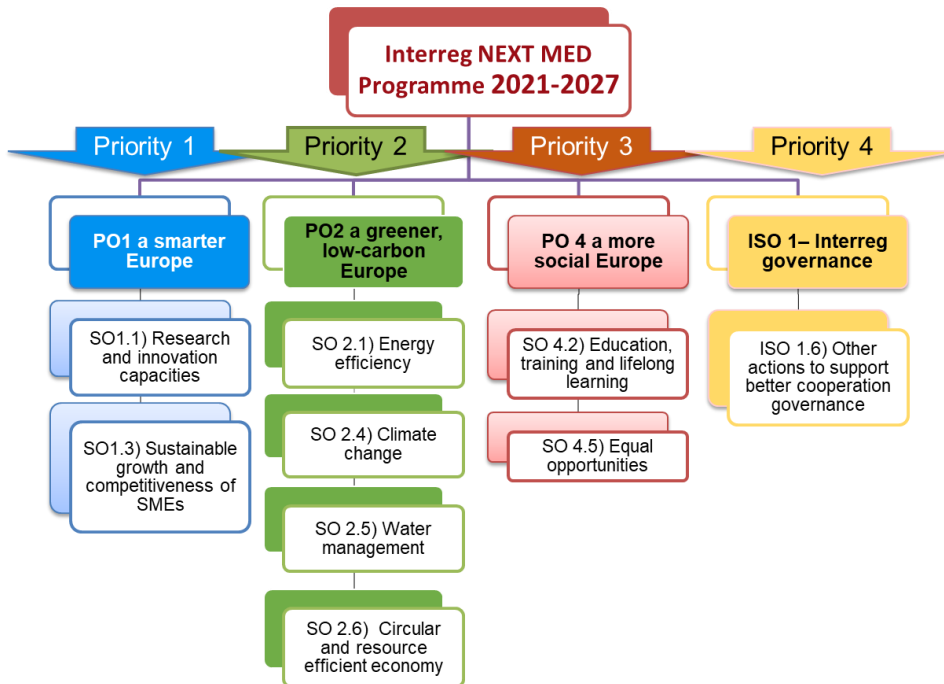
Interreg NEXT MED Programme 2021-2027

Priority 1

PO1 a smarter Europe

SO1.1) Research and innovation capacities

SO1.3) Sustainable growth and competitiveness of SMEs

Priority 2

PO2 a greener, low-carbon Europe

SO 2.1) Energy efficiency

SO 2.4) Climate change

SO 2.5) Water management

SO 2.6) Circular and resource efficient economy

Priority 3

PO 4 a more social Europe

SO 4.2) Education, training and lifelong learning

SO 4.5) Equal opportunities

Priority 4

ISO 1– Interreg governance

ISO 1.6) Other actions to support better cooperation governance